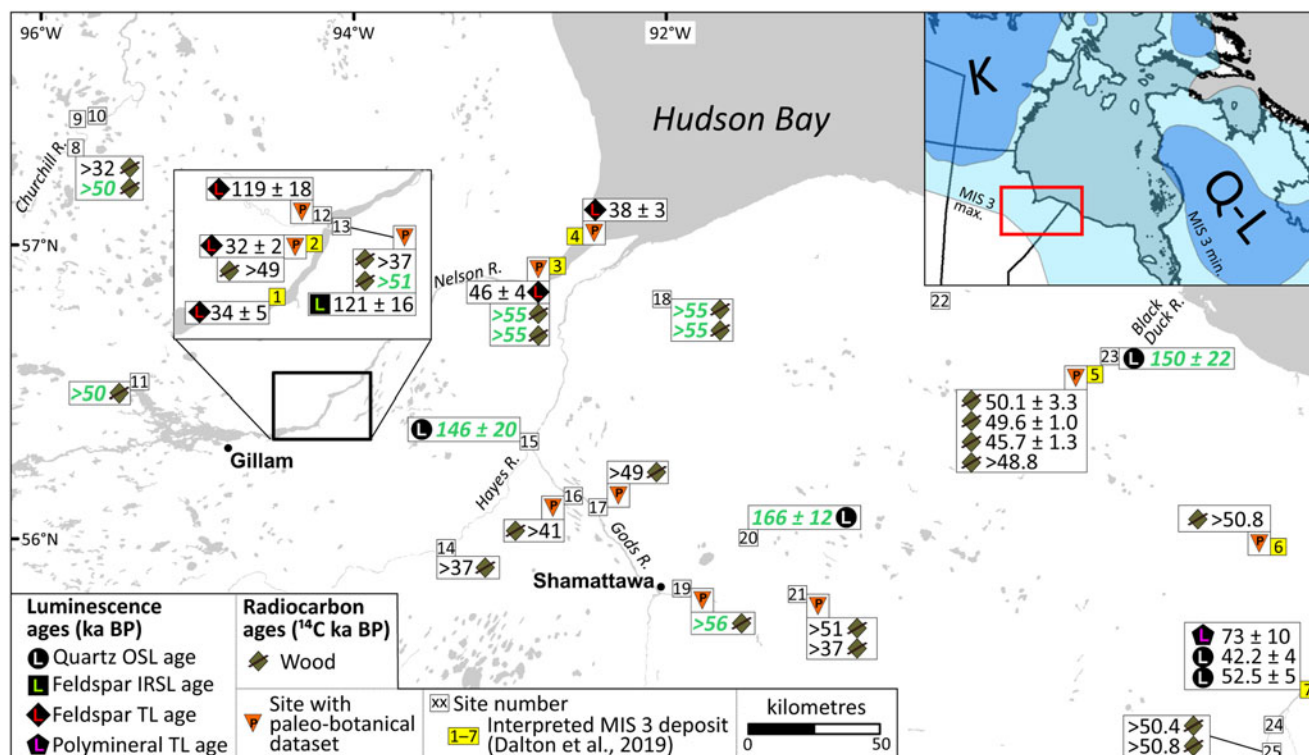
96°W
94°W
92°W
Hudson Bay
K
Q-L
MIS 3 max.
MIS 3 min.
9 10
8
Churchill R.
>32
>50
L 119 ± 18
P 12
13
P
L 32 ± 2 P 2
>49
>37
>51
L 121 ± 16
1
L 34 ± 5
57°N
L 38 ± 3
4 P
P 3
Nelson R.
46 ± 4 L
>55
>55
18
>55
>55
22
Black Duck R.
23 L 150 ± 22
P 5
50.1 ± 3.3
49.6 ± 1.0
45.7 ± 1.3
>48.8
>50 11
Gillam
L 146 ± 20 15
Hayes R.
>49
P 16
P 17
>41
Gods R.
166 ± 12 L
20
>50.8
P 6
56°N
14
>37
Shamattawa
19 P
>56
21 P
>51
>37
L 73 ± 10
L 42.2 ± 4
L 52.5 ± 5
7
Luminescence ages (ka BP)
L Quartz OSL age
L Feldspar IRSL age
L Feldspar TL age
L Polymineral TL age
Radiocarbon ages ($^{14}$C ka BP)
Wood
P Site with paleo-botanical dataset
xx Site number
1–7 Interpreted MIS 3 deposit (Dalton et al., 2019)
kilometres
0
50
>50.4
>50.8
24
25